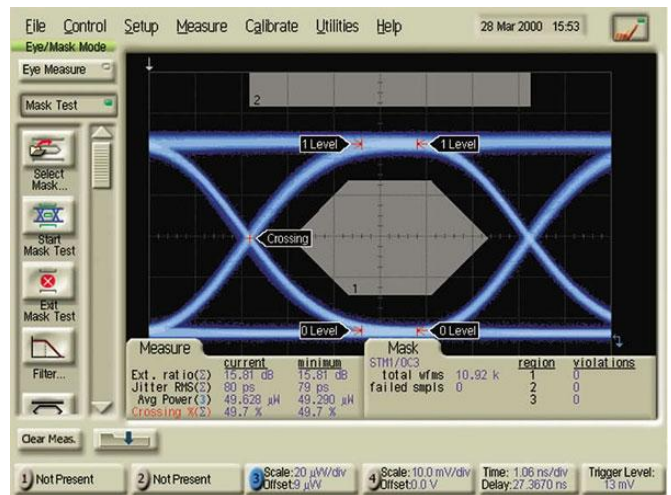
File Control Setup Measure Calibrate Utilities Help 28 Mar 2000 15:53

Eye/Mask Mode

Eye Measure

Mask Test

Select Mask...

Start Mask Test

Exit Mask Test

Filter...

2

1 Level

1 Level

Crossing

1

0 Level

0 Level

Measure

| | current | minimum |
|---|---|---|
| Ext. ratio(Σ) | 15.81 dB | 15.81 dB |
| Jitter RMS(Σ) | 80 ps | 79 ps |
| Avg Power(3) | 49.628 μW | 49.290 μW |
| Crossing %(Σ) | 49.7 % | 49.7 % |

Mask

STM1/OC3

total wfms 10.92 k

failed smpls 0

| region | violations |
|---|---|
| 1 | 0 |
| 2 | 0 |
| 3 | 0 |

Clear Meas.

1 Not Present

2 Not Present

3 Scale:20 μW/div Offset:9 μW

4 Scale:10.0 mV/div Offset:0.0 V

Time: 1.06 ns/div Delay:27.3670 ns

Trigger Level: 13 mV